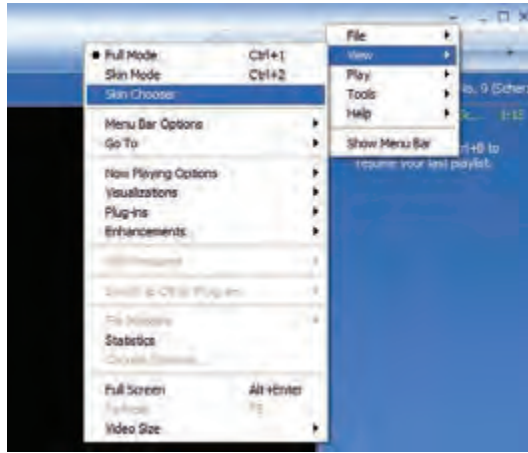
File
View
Play
Tools
Help
Show Menu Bar

Full Mode Ctrl+1
Skin Mode Ctrl+2
Skin Chooser

Menu Bar Options
Go To

Now Playing Options
Visualizations
Plug-ins
Enhancements

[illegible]

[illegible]

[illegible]
Statistics
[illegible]

Full Screen Alt+Enter
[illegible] F5
Video Size

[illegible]o. 9 (Scher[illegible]
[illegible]+B to
resume your last playlist.